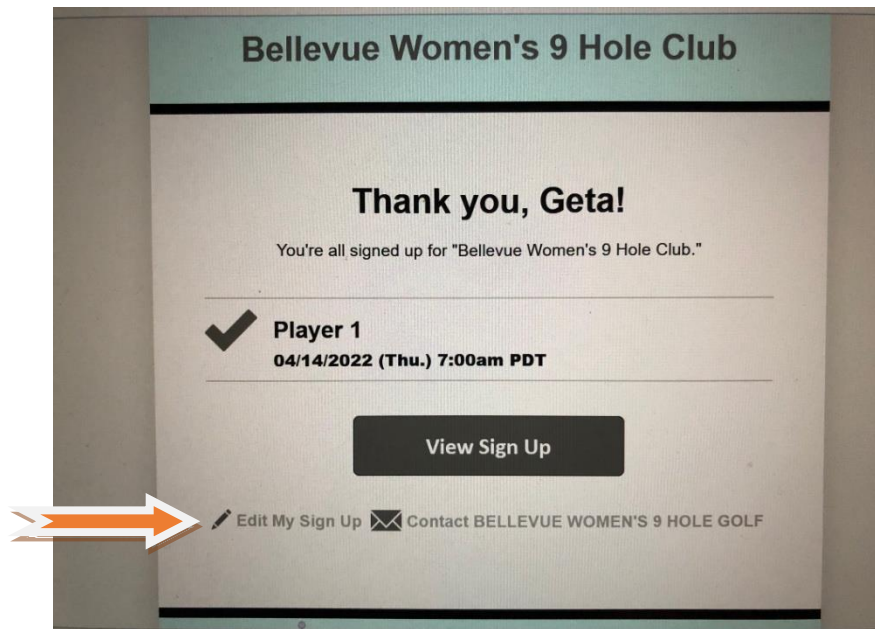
Bellevue Women's 9 Hole Club

Thank you, Geta!

You're all signed up for "Bellevue Women's 9 Hole Club."

Player 1
04/14/2022 (Thu.) 7:00am PDT

View Sign Up

Edit My Sign Up Contact BELLEVUE WOMEN'S 9 HOLE GOLF